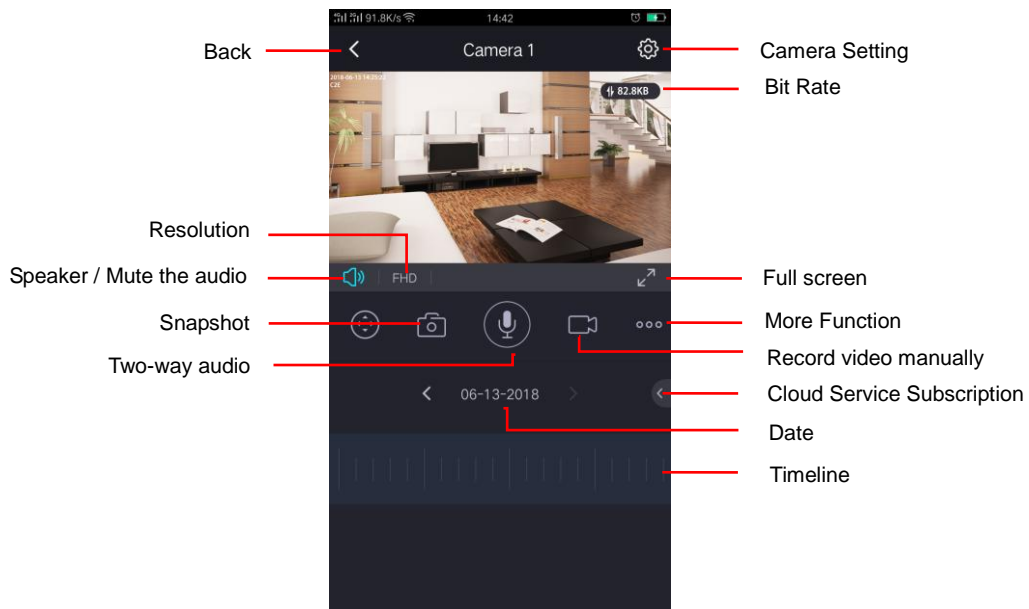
91.8K/s 14:42

Back

Camera 1

Camera Setting

2018-06-13 14:25:32
C2E

82.8KB

Bit Rate

Resolution

Speaker / Mute the audio

FHD

Full screen

Snapshot

More Function

Two-way audio

Record video manually

06-13-2018

Cloud Service Subscription

Date

Timeline